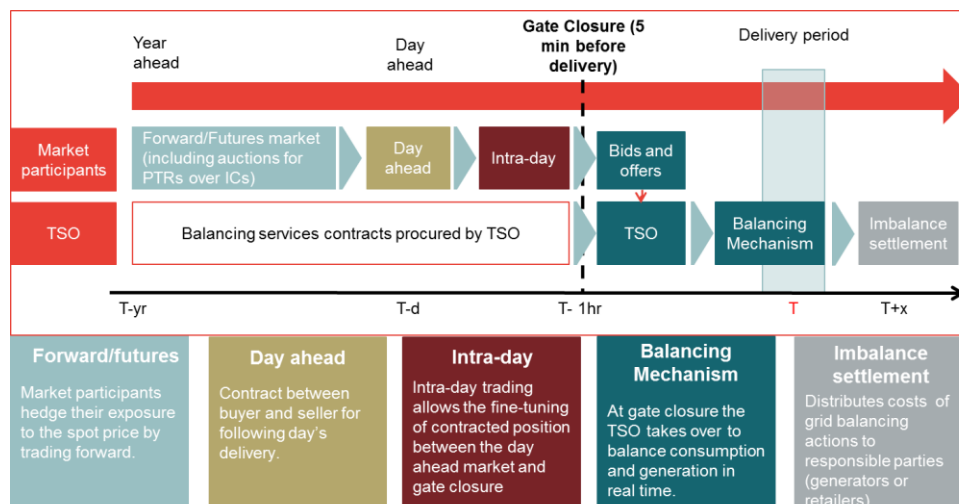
Year ahead

Day ahead

Gate Closure (5 min before delivery)

Delivery period

Market participants

Forward/Futures market (including auctions for PTRs over ICs)

Day ahead

Intra-day

Bids and offers

TSO

Balancing services contracts procured by TSO

TSO

Balancing Mechanism

Imbalance settlement

T-yr

T-d

T- 1hr

T

T+x

Forward/futures

Market participants hedge their exposure to the spot price by trading forward.

Day ahead

Contract between buyer and seller for following day's delivery.

Intra-day

Intra-day trading allows the fine-tuning of contracted position between the day ahead market and gate closure

Balancing Mechanism

At gate closure the TSO takes over to balance consumption and generation in real time.

Imbalance settlement

Distributes costs of grid balancing actions to responsible parties (generators or retailers)